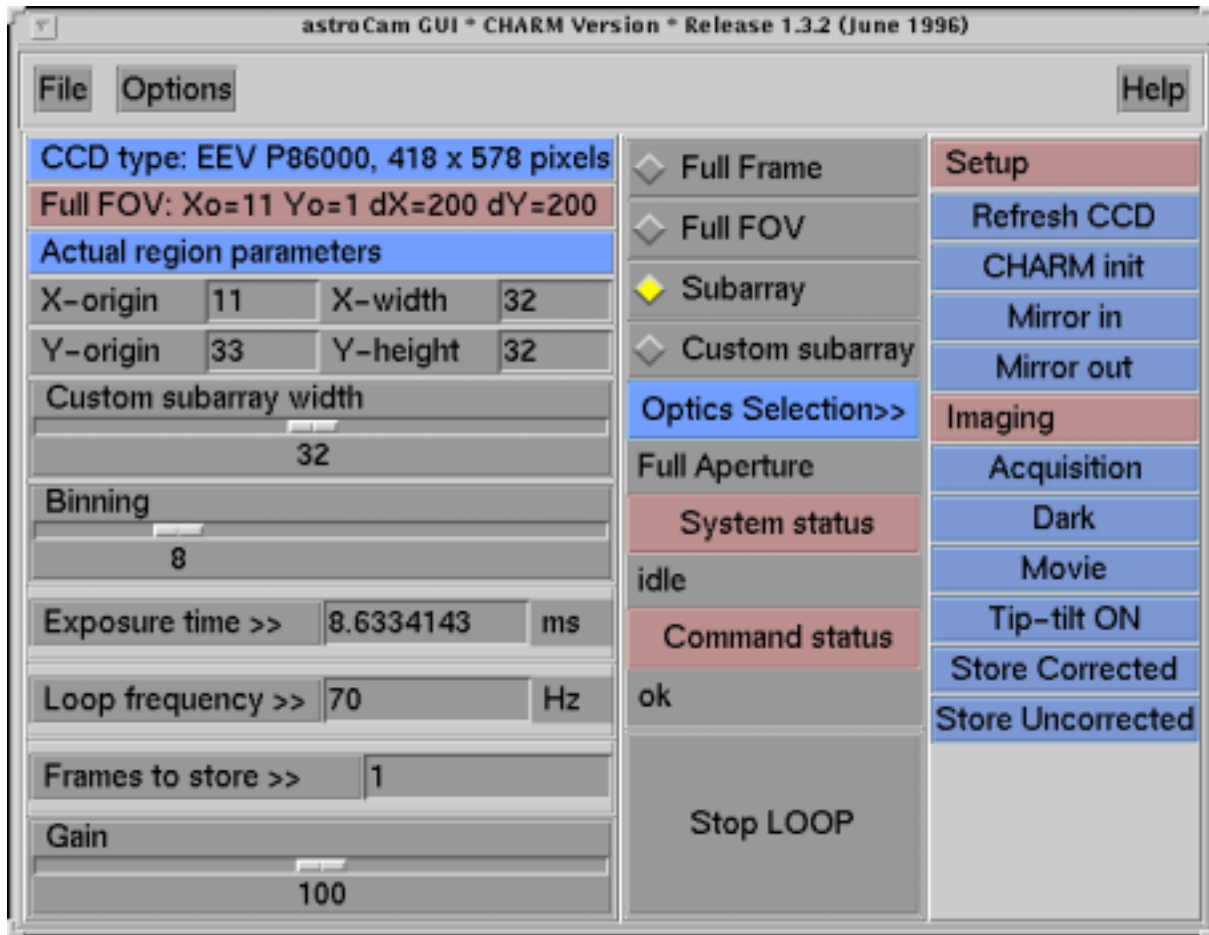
astroCam GUI * CHARM Version * Release 1.3.2 (June 1996)

File Options Help

CCD type: EEV P86000, 418 x 578 pixels
Full FOV: Xo=11 Yo=1 dX=200 dY=200
Actual region parameters

| X-origin | 11 | X-width | 32 |
|---|---|---|---|
| Y-origin | 33 | Y-height | 32 |

Custom subarray width
32

Binning
8

Exposure time >> 8.6334143 ms

Loop frequency >> 70 Hz

Frames to store >> 1

Gain
100

Full Frame
Full FOV
Subarray
Custom subarray
Optics Selection>>
Full Aperture
System status
idle
Command status
ok
Stop LOOP

Setup
Refresh CCD
CHARM init
Mirror in
Mirror out
Imaging
Acquisition
Dark
Movie
Tip-tilt ON
Store Corrected
Store Uncorrected